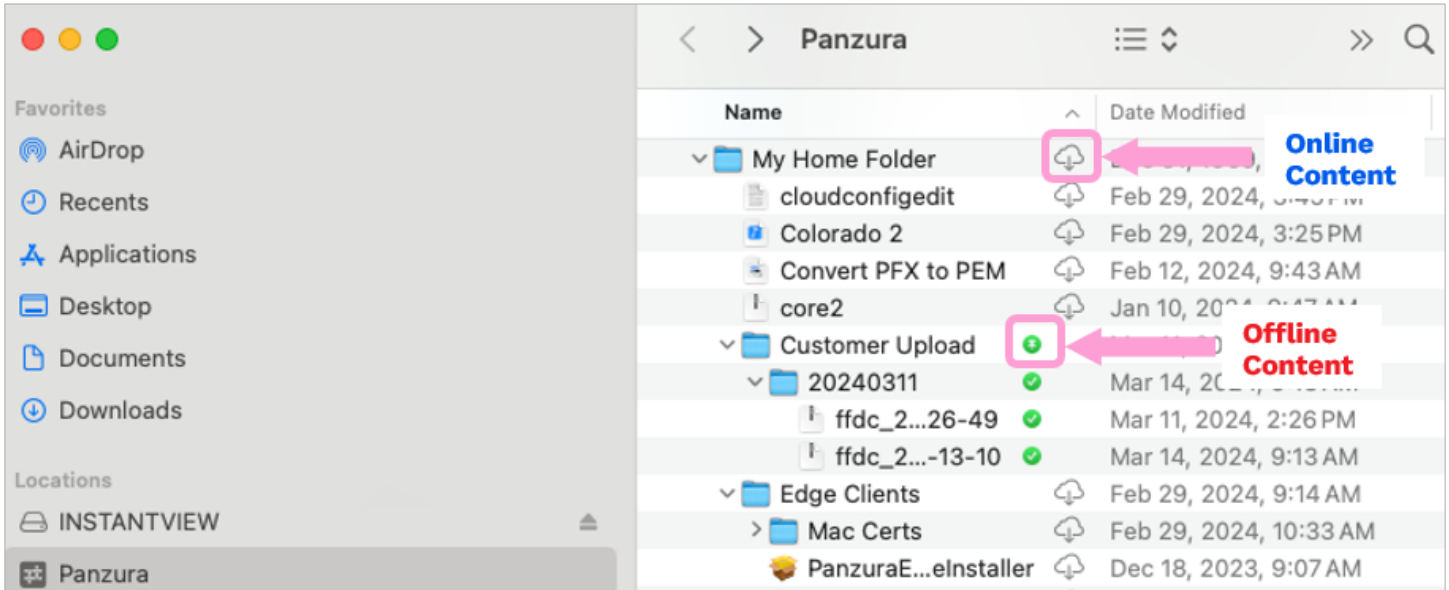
Favorites
AirDrop
Recents
Applications
Desktop
Documents
Downloads
Locations
INSTANTVIEW
Panzura

Panzura

| Name | Date Modified |
|---|---|
| My Home Folder | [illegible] |
| cloudconfigedit | Feb 29, 2024, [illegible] |
| Colorado 2 | Feb 29, 2024, 3:25 PM |
| Convert PFX to PEM | Feb 12, 2024, 9:43 AM |
| core2 | Jan 10, 202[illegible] |
| Customer Upload | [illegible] |
| 20240311 | Mar 14, 20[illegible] |
| ffdc_2...26-49 | Mar 11, 2024, 2:26 PM |
| ffdc_2...-13-10 | Mar 14, 2024, 9:13 AM |
| Edge Clients | Feb 29, 2024, 9:14 AM |
| Mac Certs | Feb 29, 2024, 10:33 AM |
| PanzuraE...eInstaller | Dec 18, 2023, 9:07 AM |

Online Content

Offline Content